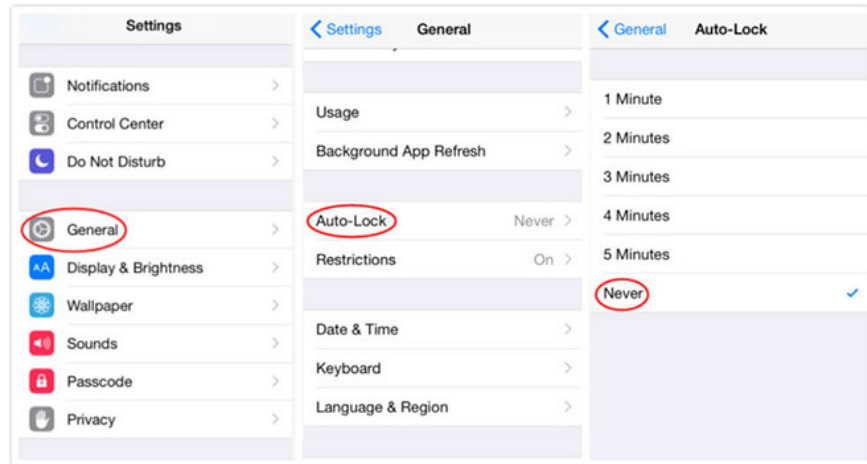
Settings

Notifications
Control Center
Do Not Disturb

General
Display & Brightness
Wallpaper
Sounds
Passcode
Privacy

< Settings General

Usage
Background App Refresh

Auto-Lock Never
Restrictions On

Date & Time
Keyboard
Language & Region

< General Auto-Lock

1 Minute
2 Minutes
3 Minutes
4 Minutes
5 Minutes
Never